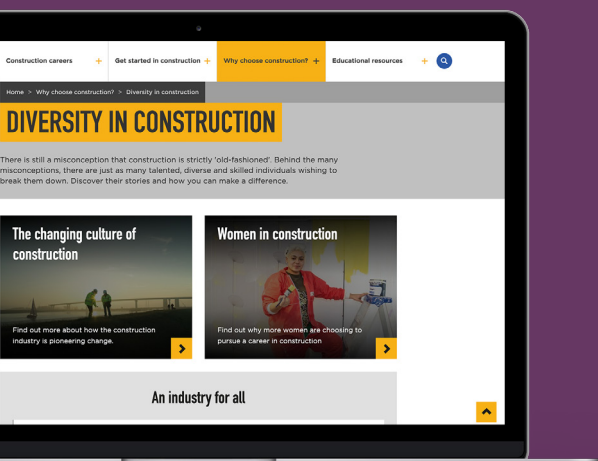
Construction careers +
Get started in construction +
Why choose construction? +
Educational resources +

Home > Why choose construction? > Diversity in construction

DIVERSITY IN CONSTRUCTION

There is still a misconception that construction is strictly 'old-fashioned'. Behind the many misconceptions, there are just as many talented, diverse and skilled individuals wishing to break them down. Discover their stories and how you can make a difference.

The changing culture of construction

Find out more about how the construction industry is pioneering change.

Women in construction

Find out why more women are choosing to pursue a career in construction

An industry for all